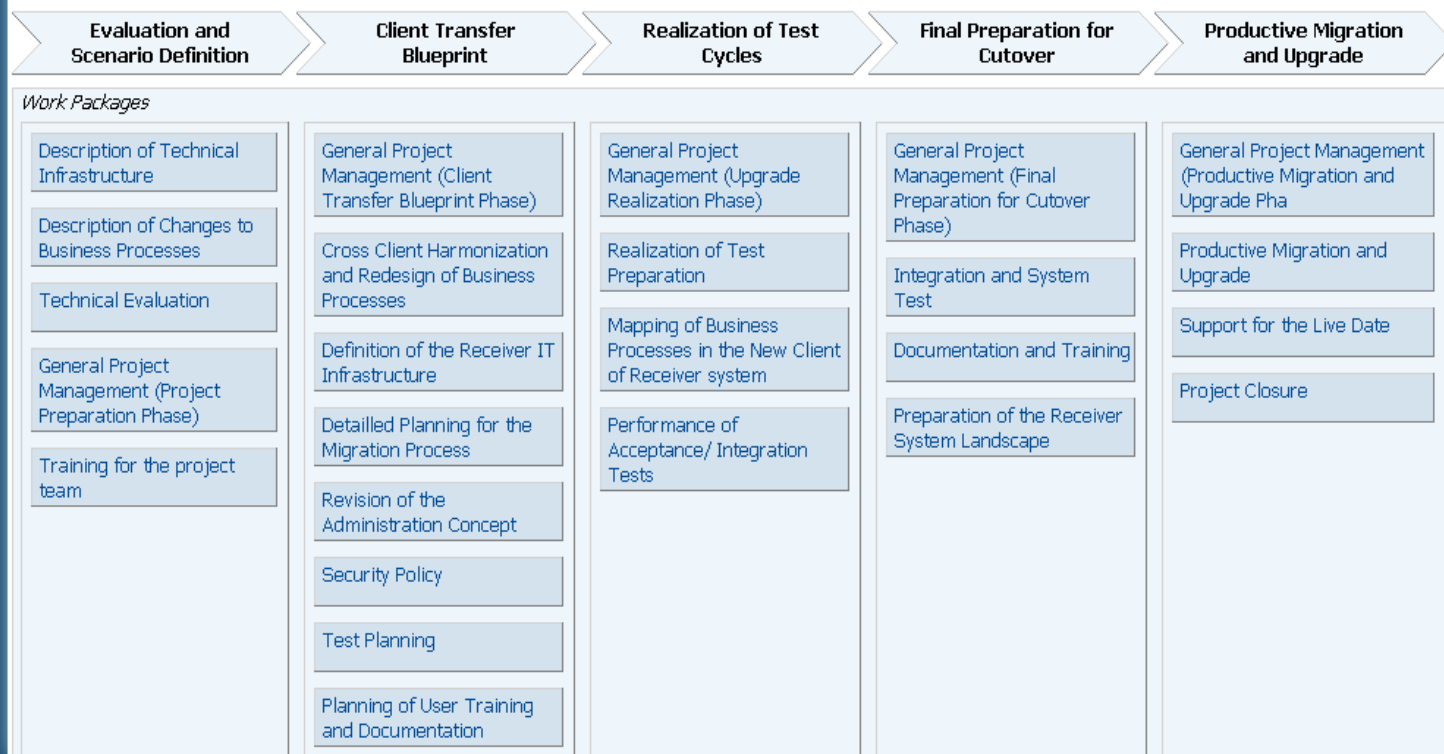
Evaluation and Scenario Definition

Client Transfer Blueprint

Realization of Test Cycles

Final Preparation for Cutover

Productive Migration and Upgrade

Work Packages

Description of Technical Infrastructure

Description of Changes to Business Processes

Technical Evaluation

General Project Management (Project Preparation Phase)

Training for the project team

General Project Management (Client Transfer Blueprint Phase)

Cross Client Harmonization and Redesign of Business Processes

Definition of the Receiver IT Infrastructure

Detailled Planning for the Migration Process

Revision of the Administration Concept

Security Policy

Test Planning

Planning of User Training and Documentation

General Project Management (Upgrade Realization Phase)

Realization of Test Preparation

Mapping of Business Processes in the New Client of Receiver system

Performance of Acceptance/ Integration Tests

General Project Management (Final Preparation for Cutover Phase)

Integration and System Test

Documentation and Training

Preparation of the Receiver System Landscape

General Project Management (Productive Migration and Upgrade Pha

Productive Migration and Upgrade

Support for the Live Date

Project Closure